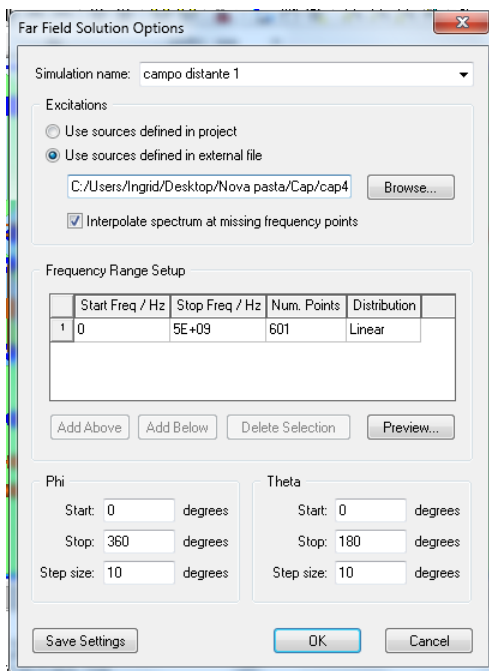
Far Field Solution Options

Simulation name: campo distante 1

Excitations

Use sources defined in project

Use sources defined in external file

C:/Users/Ingrid/Desktop/Nova pasta/Cap/cap4 Browse...

Interpolate spectrum at missing frequency points

Frequency Range Setup

| | Start Freq / Hz | Stop Freq / Hz | Num. Points | Distribution |
|---|---|---|---|---|
| 1 | 0 | 5E+09 | 601 | Linear |

Add Above Add Below Delete Selection Preview...

Phi

Start: 0 degrees

Stop: 360 degrees

Step size: 10 degrees

Theta

Start: 0 degrees

Stop: 180 degrees

Step size: 10 degrees

Save Settings OK Cancel